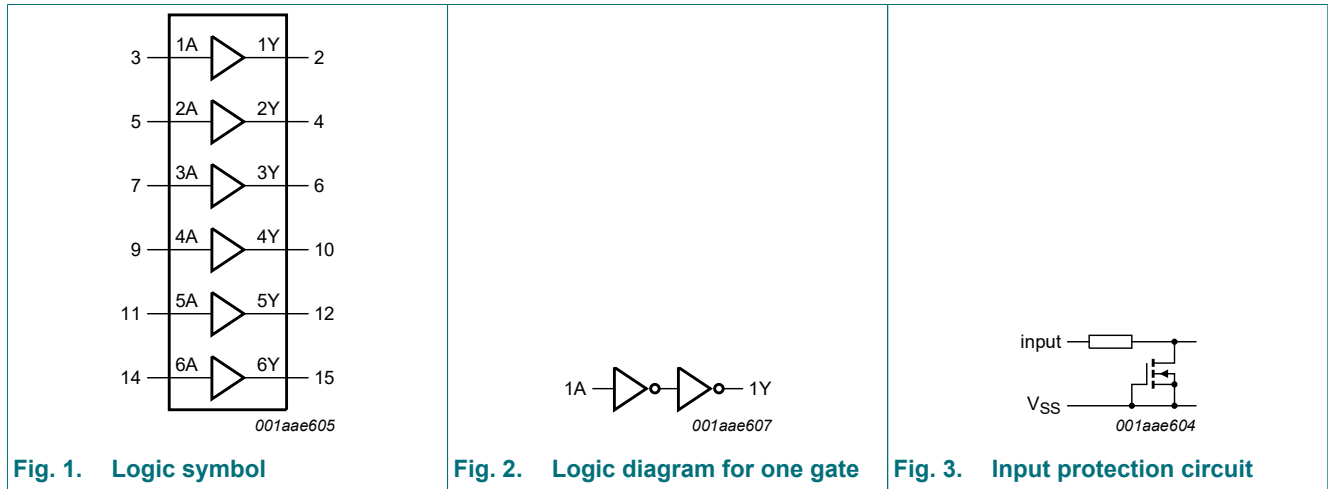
3 1A 1Y 2
5 2A 2Y 4
7 3A 3Y 6
9 4A 4Y 10
11 5A 5Y 12
14 6A 6Y 15
001aae605

Fig. 1. Logic symbol

1A 1Y
001aae607

Fig. 2. Logic diagram for one gate

input
$V_{SS}$
001aae604

Fig. 3. Input protection circuit